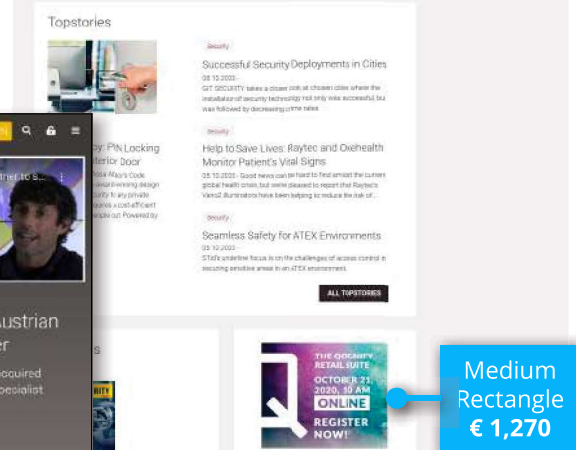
Topstories

Security

Successful Security Deployments in Cities

05.10.2020 -

GIT SECURITY takes a closer look at chosen cities where the installation of security technology not only was successful but was followed by decreasing crime rates

y: PIN Locking terior Door

Security

Help to Save Lives: Raytec and Oxehealth Monitor Patient's Vital Signs

05.10.2020 - Good news can be hard to find amidst the current global health crisis, but we're pleased to report that Raytec's Vario2 illuminators have been helping to reduce the risk of...

Security

Seamless Safety for ATEX Environments

05.10.2020 -

STid's underline focus is on the challenges of access control in securing sensitive areas in an ATEX environment.

ALL TOPSTORIES

ustrian
er

acquired
pecialist

THE QOGNIFY RETAIL SUITE

OCTOBER 21, 2020, 10 AM

ONLINE

REGISTER NOW!

Medium Rectangle
€ 1,270